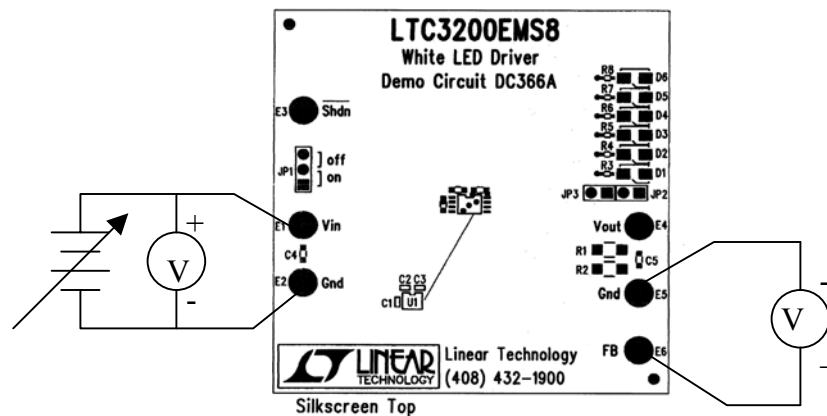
LTC3200EMS8
White LED Driver
Demo Circuit DC366A

E3 $\overline{Shdn}$

JP1 off on

E1 Vin

C4

E2 Gnd

+

V

-

R8 D6
R7 D5
R6 D4
R5 D3
R4 D2
R3 D1

JP3 JP2

Vout E4

R1
R2 C5

Gnd E5

FB E6

C2 C3
C1 U1

V

-

-

LINEAR TECHNOLOGY

Linear Technology
(408) 432-1900

Silkscreen Top